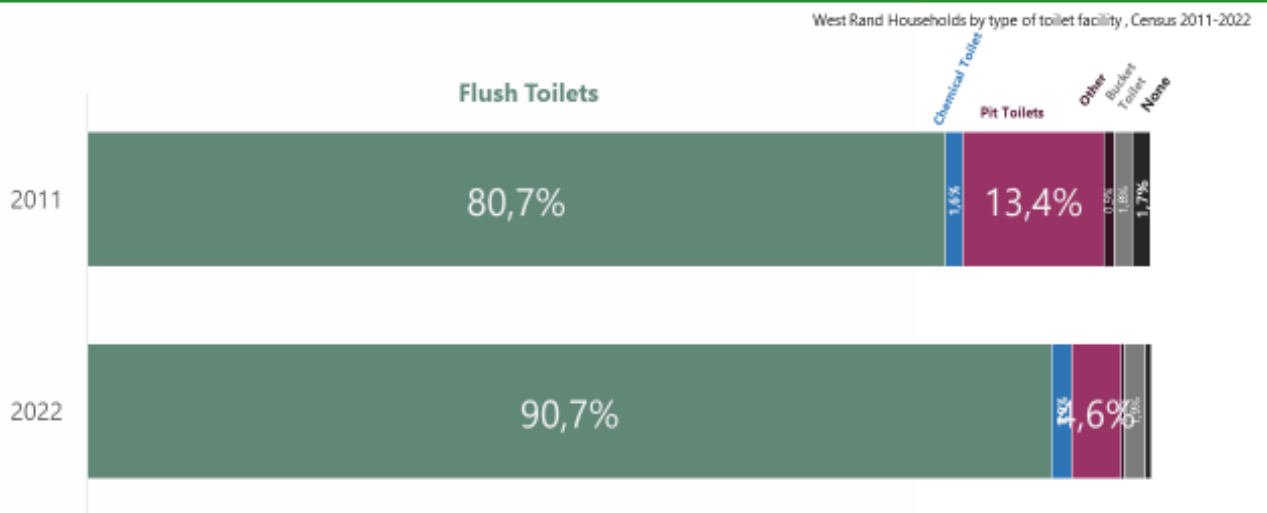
West Rand Households by type of toilet facility , Census 2011-2022

Flush Toilets

Chemical Toilet

Pit Toilets

Other

Bucket Toilet

None

2011

80,7%

1,6%

13,4%

0,5%

1,8%

1,7%

2022

90,7%

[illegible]

4,6%

1,9%